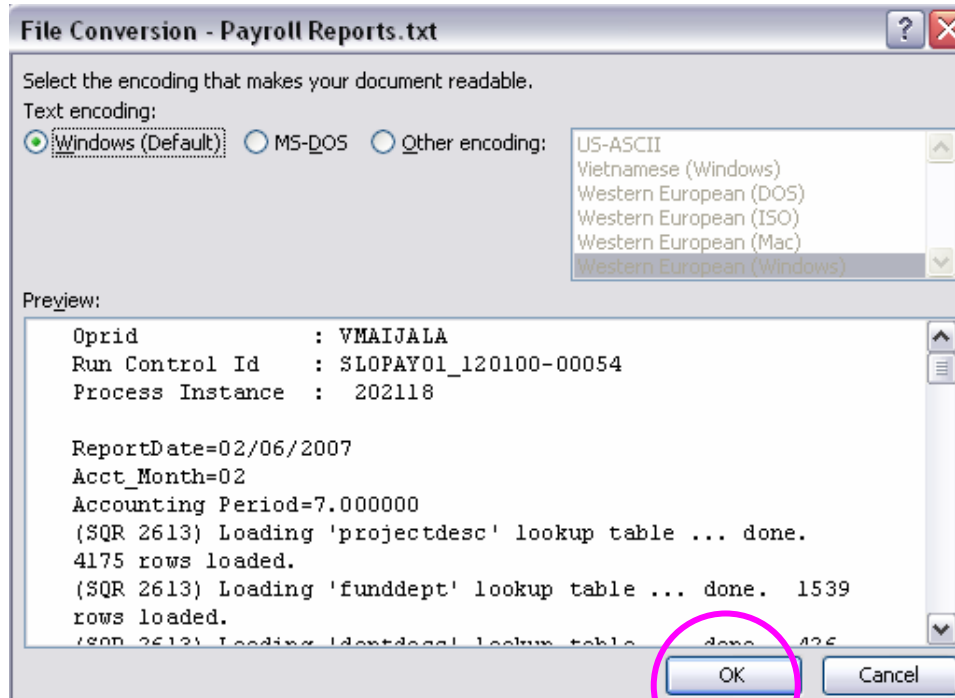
File Conversion - Payroll Reports.txt

?

Select the encoding that makes your document readable.

Text encoding:

Windows (Default)

MS-DOS

Other encoding:

US-ASCII
Vietnamese (Windows)
Western European (DOS)
Western European (ISO)
Western European (Mac)
Western European (Windows)

Preview:

Oprid : VMAIJALA
Run Control Id : SL0PAY01_120100-00054
Process Instance : 202118

ReportDate=02/06/2007
Acct_Month=02
Accounting Period=7.000000
(SQR 2613) Loading 'projectdesc' lookup table ... done. 4175 rows loaded.
(SQR 2613) Loading 'funddept' lookup table ... done. 1539 rows loaded.
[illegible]

OK

Cancel